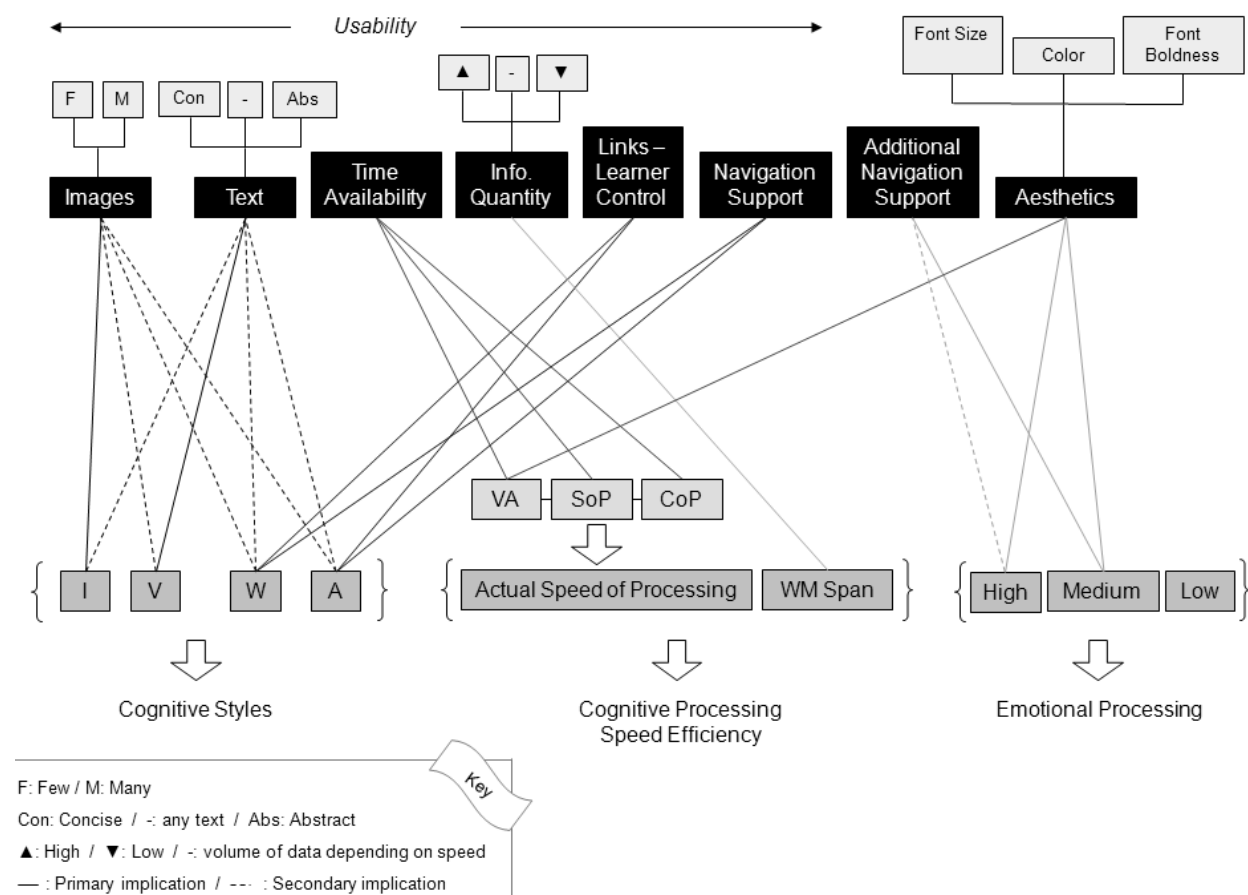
Usability

Font Size
Color
Font Boldness

▲ - ▼

F M
Con - Abs

Images
Text
Time Availability
Info. Quantity
Links – Learner Control
Navigation Support
Additional Navigation Support
Aesthetics

VA SoP CoP

I V W A
Actual Speed of Processing
WM Span
High Medium Low

Cognitive Styles

Cognitive Processing Speed Efficiency

Emotional Processing

Key

F: Few / M: Many

Con: Concise / -: any text / Abs: Abstract

▲: High / ▼: Low / -: volume of data depending on speed

— : Primary implication / ---: Secondary implication